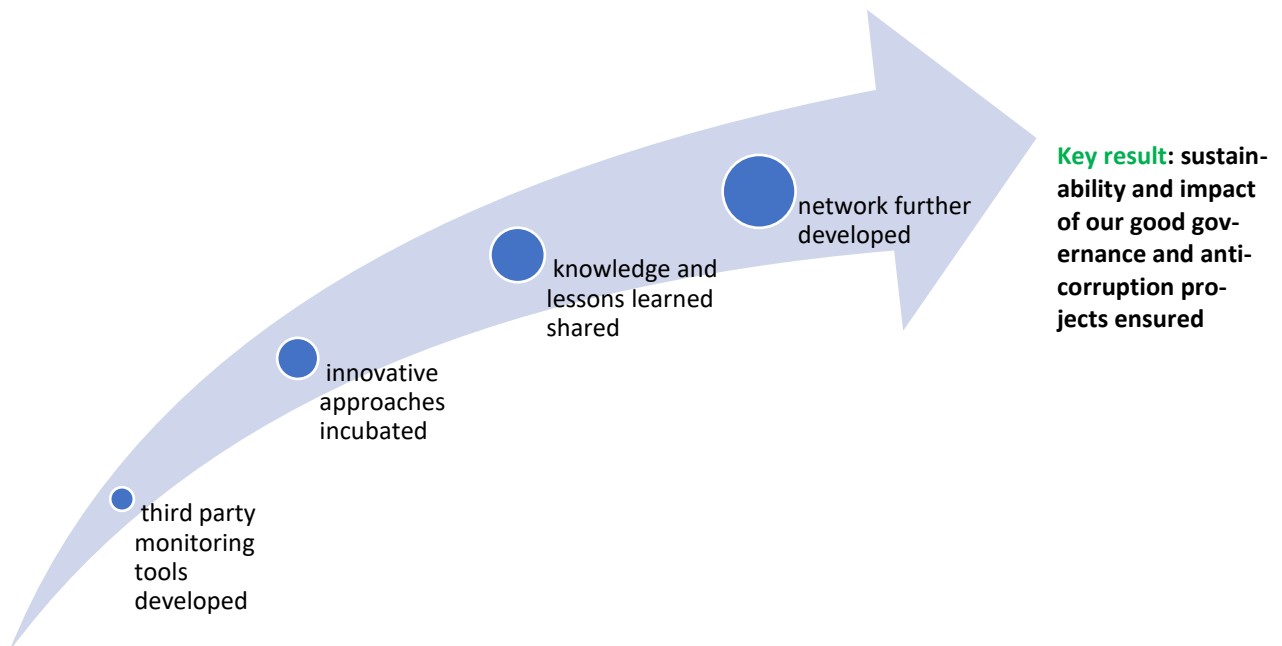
third party monitoring tools developed

innovative approaches incubated

knowledge and lessons learned shared

network further developed

Key result: sustainability and impact of our good governance and anti-corruption projects ensured